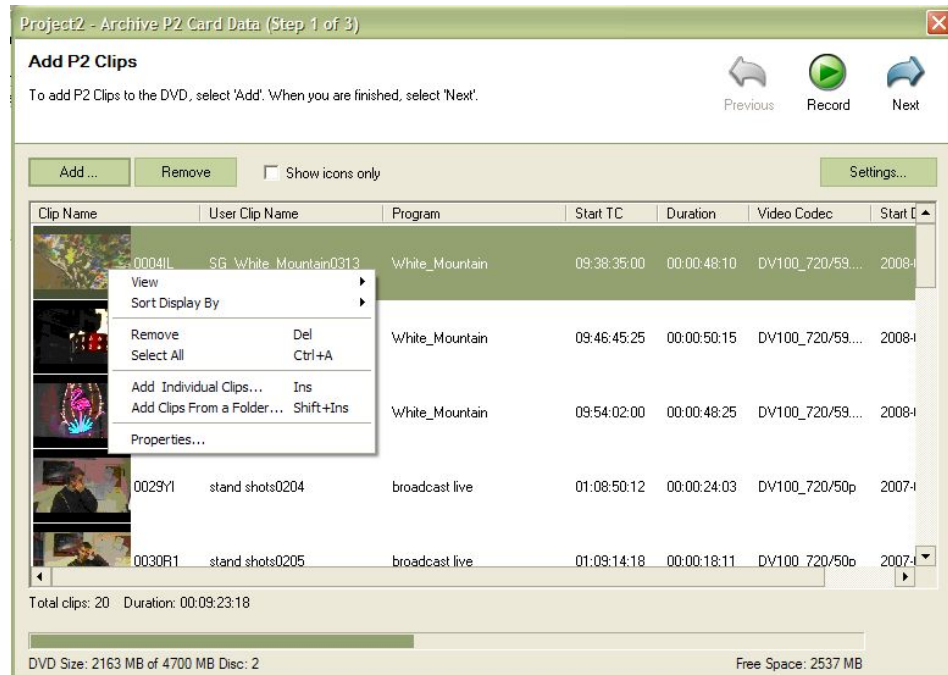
Project2 - Archive P2 Card Data (Step 1 of 3)

Add P2 Clips

To add P2 Clips to the DVD, select 'Add'. When you are finished, select 'Next'.

Previous Record Next

Add ... Remove Show icons only Settings...

| Clip Name | User Clip Name | Program | Start TC | Duration | Video Codec | Start D |
|---|---|---|---|---|---|---|
| 0004IL | SG_White_Mountain0313 | White_Mountain | 09:38:35:00 | 00:00:48:10 | DV100_720/59.... | 2008- |
| | | White_Mountain | 09:46:45:25 | 00:00:50:15 | DV100_720/59.... | 2008- |
| | | White_Mountain | 09:54:02:00 | 00:00:48:25 | DV100_720/59.... | 2008- |
| 0029YI | stand shots0204 | broadcast live | 01:08:50:12 | 00:00:24:03 | DV100_720/50p | 2007- |
| 0030R1 | stand shots0205 | broadcast live | 01:09:14:18 | 00:00:18:11 | DV100_720/50p | 2007- |

View
Sort Display By
Remove Del
Select All Ctrl+A
Add Individual Clips... Ins
Add Clips From a Folder... Shift+Ins
Properties...

Total clips: 20 Duration: 00:09:23:18

DVD Size: 2163 MB of 4700 MB Disc: 2

Free Space: 2537 MB